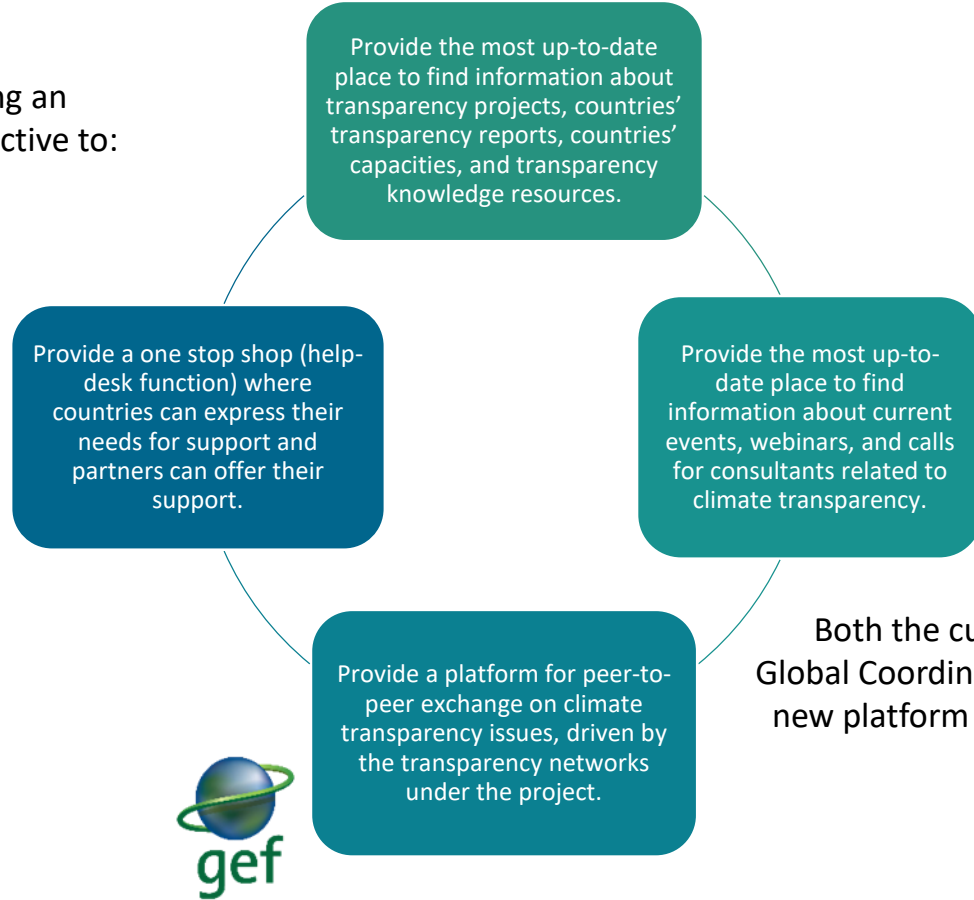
ng an
ctive to:

Provide the most up-to-date place to find information about transparency projects, countries' transparency reports, countries' capacities, and transparency knowledge resources.

Provide the most up-to-date place to find information about current events, webinars, and calls for consultants related to climate transparency.

Provide a platform for peer-to-peer exchange on climate transparency issues, driven by the transparency networks under the project.

Provide a one stop shop (help-desk function) where countries can express their needs for support and partners can offer their support.

Both the cu
Global Coordin
new platform

gef